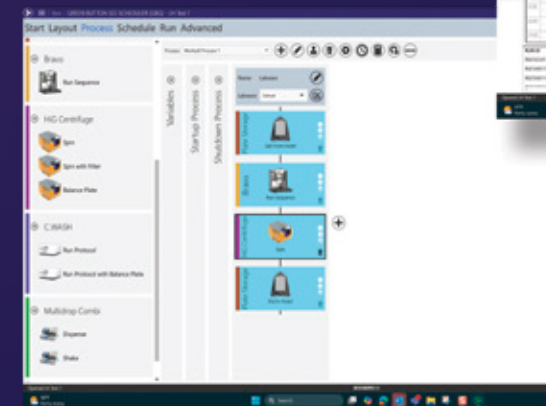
Start Layout Process Schedule Run Advanced

Bravo
Run Sequence

HiG Centrifuge
Spin
Spin with Filter
Balance Plate

C.WASH
Run Protocol
Run Protocol with Balance Plate

Multidrop Combi
Dispense
Shake

Variables
Startup Process
Shutdown Process

Process: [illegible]

Name: Labware
Labware: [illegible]

Plate Storage
Bravo
Run Sequence
HiG Centrifuge
Spin
Plate Storage

Search